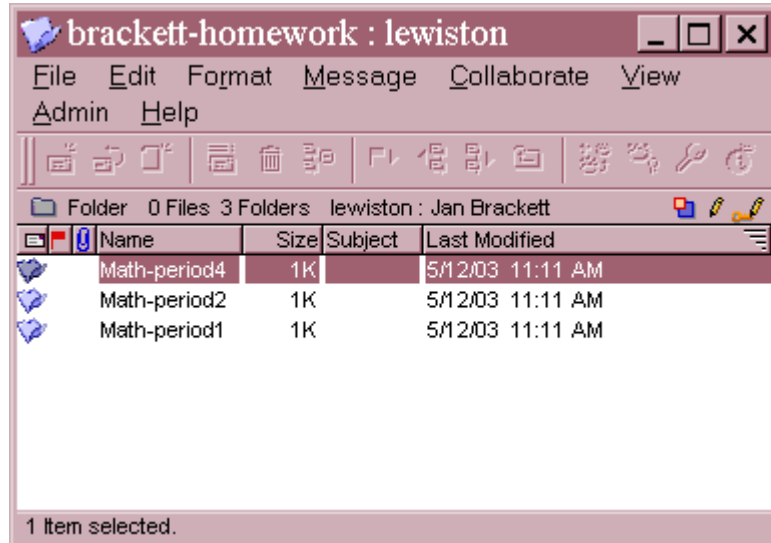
brackett-homework : lewiston

File Edit Format Message Collaborate View Admin Help

Folder 0 Files 3 Folders lewiston : Jan Brackett

| Name | Size | Subject | Last Modified |
|---|---|---|---|
| Math-period4 | 1K | | 5/12/03 11:11 AM |
| Math-period2 | 1K | | 5/12/03 11:11 AM |
| Math-period1 | 1K | | 5/12/03 11:11 AM |

1 Item selected.